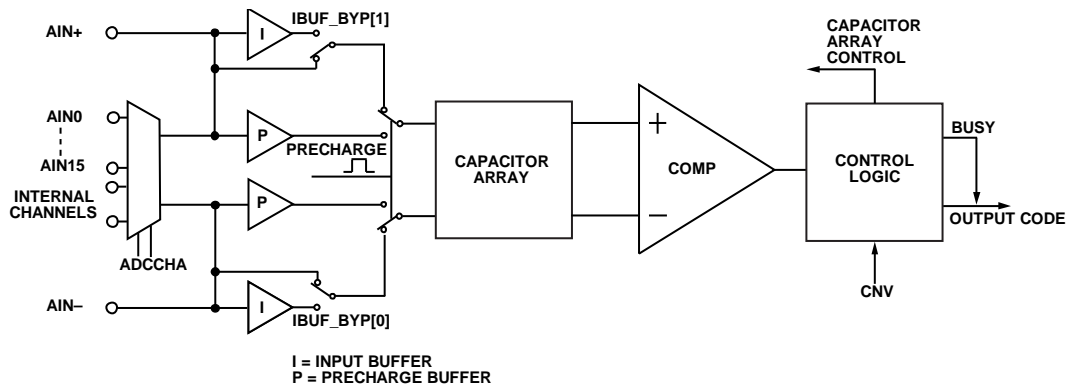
AIN+
I
IBUF_BYP[1]
CAPACITOR ARRAY CONTROL
AIN0
AIN15
INTERNAL CHANNELS
P
PRECHARGE
P
ADCCHA
CAPACITOR ARRAY
+
−
COMP
CONTROL LOGIC
BUSY
OUTPUT CODE
CNV
AIN−
I
IBUF_BYP[0]

I = INPUT BUFFER
P = PRECHARGE BUFFER